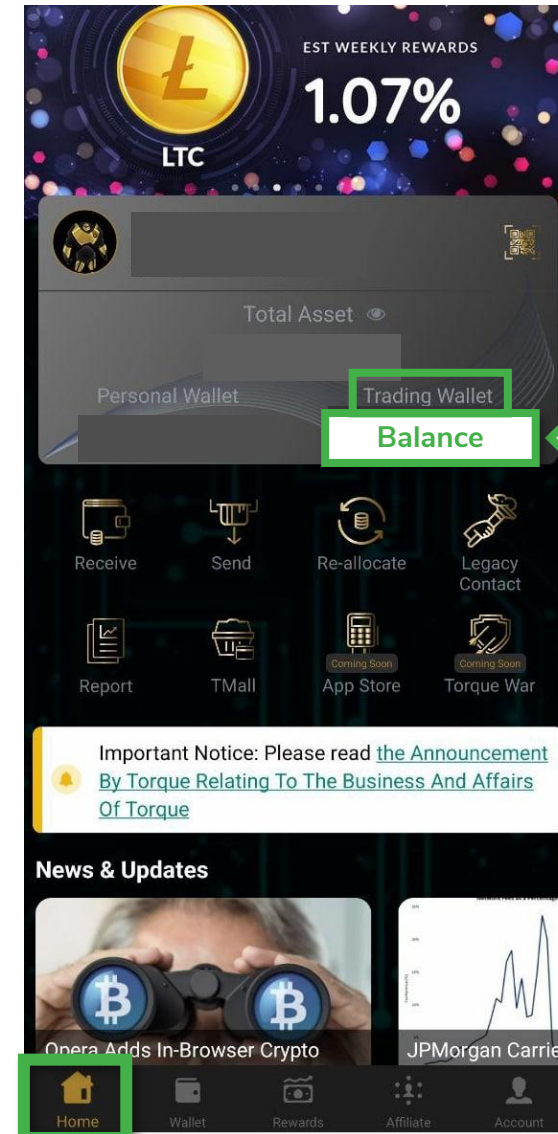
LTC

EST WEEKLY REWARDS

1.07%

Total Asset

Personal Wallet

Trading Wallet

Balance

Receive

Send

Re-allocate

Legacy Contact

Report

TMall

Coming Soon

App Store

Coming Soon

Torque War

Important Notice: Please read the Announcement By Torque Relating To The Business And Affairs Of Torque

News & Updates

Opera Adds In-Browser Crypto

JPMorgan Carrie

Home

Wallet

Rewards

Affiliate

Account